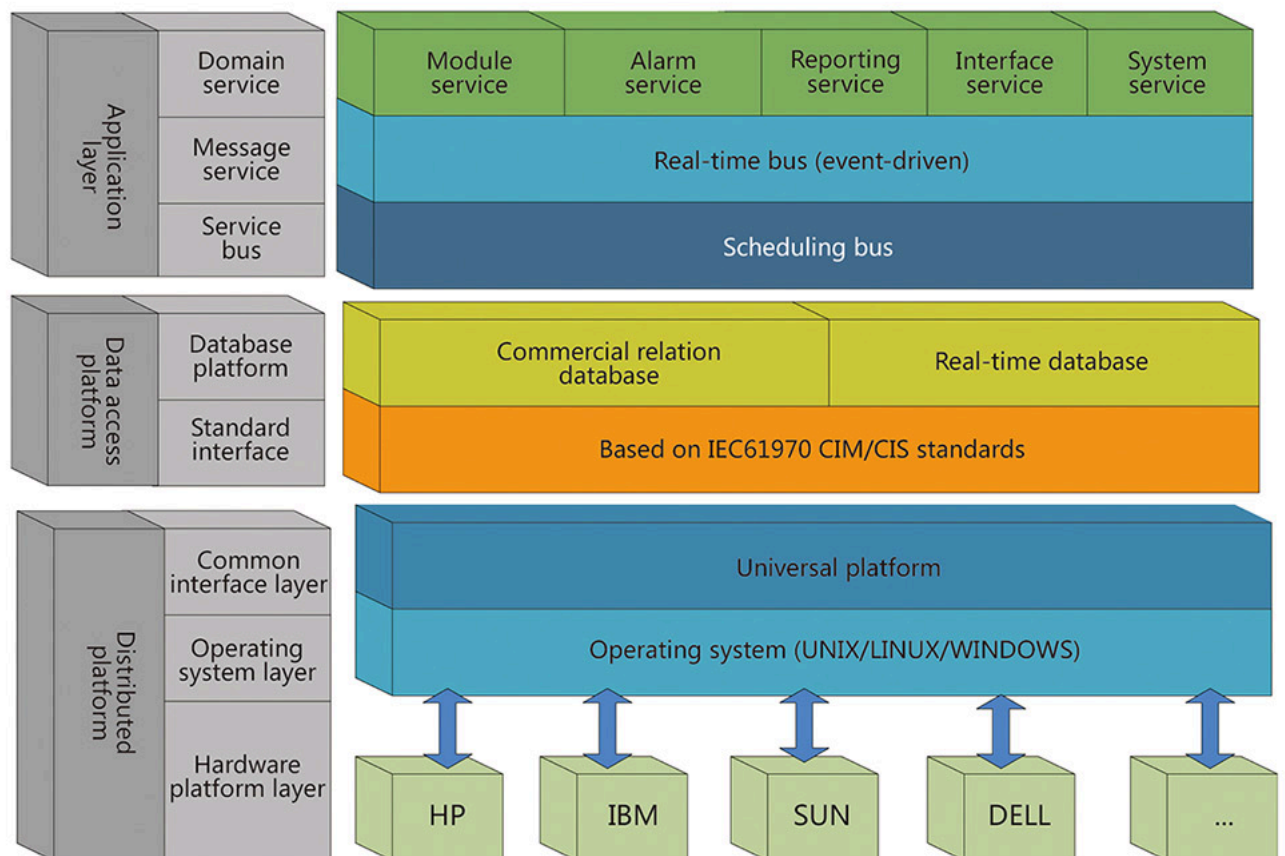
Application layer

Domain service

Message service

Service bus

Module service

Alarm service

Reporting service

Interface service

System service

Real-time bus (event-driven)

Scheduling bus

Data access platform

Database platform

Standard interface

Commercial relation database

Real-time database

Based on IEC61970 CIM/CIS standards

Distributed platform

Common interface layer

Operating system layer

Hardware platform layer

Universal platform

Operating system (UNIX/LINUX/WINDOWS)

HP

IBM

SUN

DELL

...